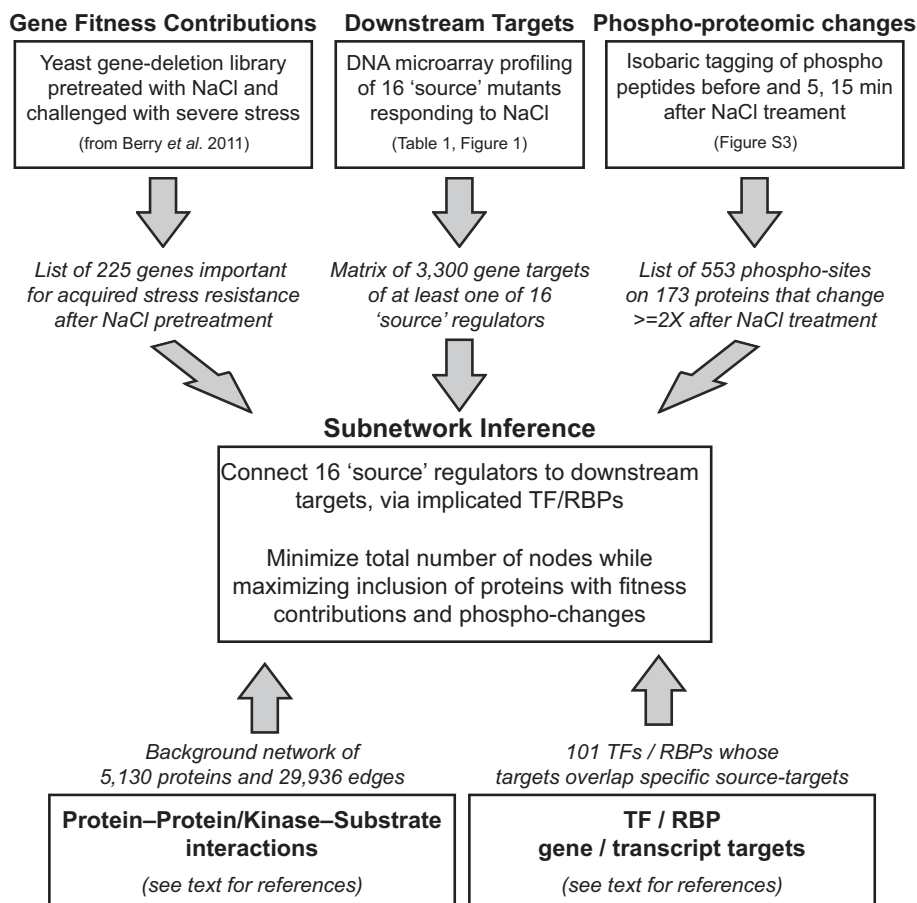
Gene Fitness Contributions

Yeast gene-deletion library pretreated with NaCl and challenged with severe stress

(from Berry et al. 2011)

List of 225 genes important for acquired stress resistance after NaCl pretreatment

Downstream Targets

DNA microarray profiling of 16 'source' mutants responding to NaCl

(Table 1, Figure 1)

Matrix of 3,300 gene targets of at least one of 16 'source' regulators

Phospho-proteomic changes

Isobaric tagging of phospho peptides before and 5, 15 min after NaCl treament

(Figure S3)

List of 553 phospho-sites on 173 proteins that change >=2X after NaCl treatment

Subnetwork Inference

Connect 16 'source' regulators to downstream targets, via implicated TF/RBPs

Minimize total number of nodes while maximizing inclusion of proteins with fitness contributions and phospho-changes

Background network of 5,130 proteins and 29,936 edges

Protein–Protein/Kinase–Substrate interactions

(see text for references)

101 TFs / RBPs whose targets overlap specific source-targets

TF / RBP gene / transcript targets

(see text for references)